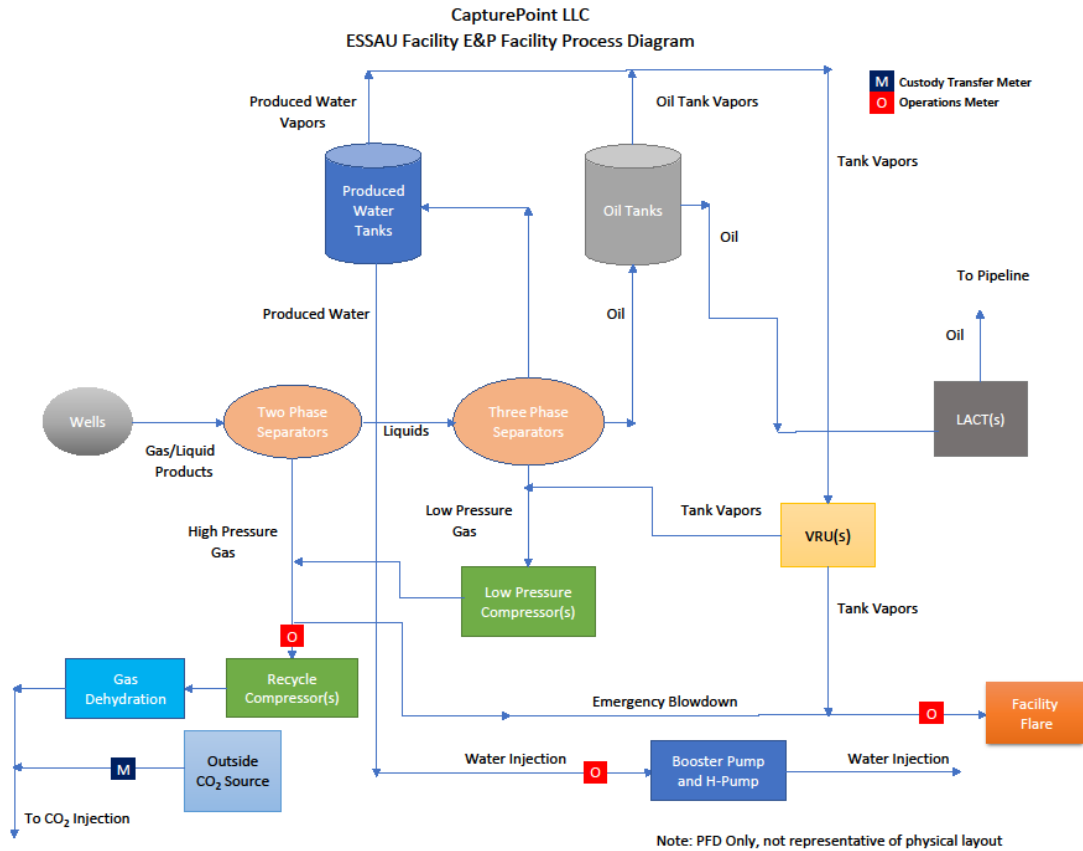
CapturePoint LLC
ESSAU Facility E&P Facility Process Diagram

M Custody Transfer Meter
O Operations Meter

Produced Water Vapors

Oil Tank Vapors

Tank Vapors

Produced Water Tanks

Oil Tanks

Oil

To Pipeline

Produced Water

Oil

Oil

Wells

Two Phase Separators

Liquids

Three Phase Separators

LACT(s)

Gas/Liquid Products

Low Pressure Gas

Tank Vapors

VRU(s)

High Pressure Gas

Low Pressure Compressor(s)

Tank Vapors

O

Gas Dehydration

Recycle Compressor(s)

Emergency Blowdown

O

Facility Flare

Outside $CO_2$ Source

M

Water Injection

O

Booster Pump and H-Pump

Water Injection

To $CO_2$ Injection

Note: PFD Only, not representative of physical layout